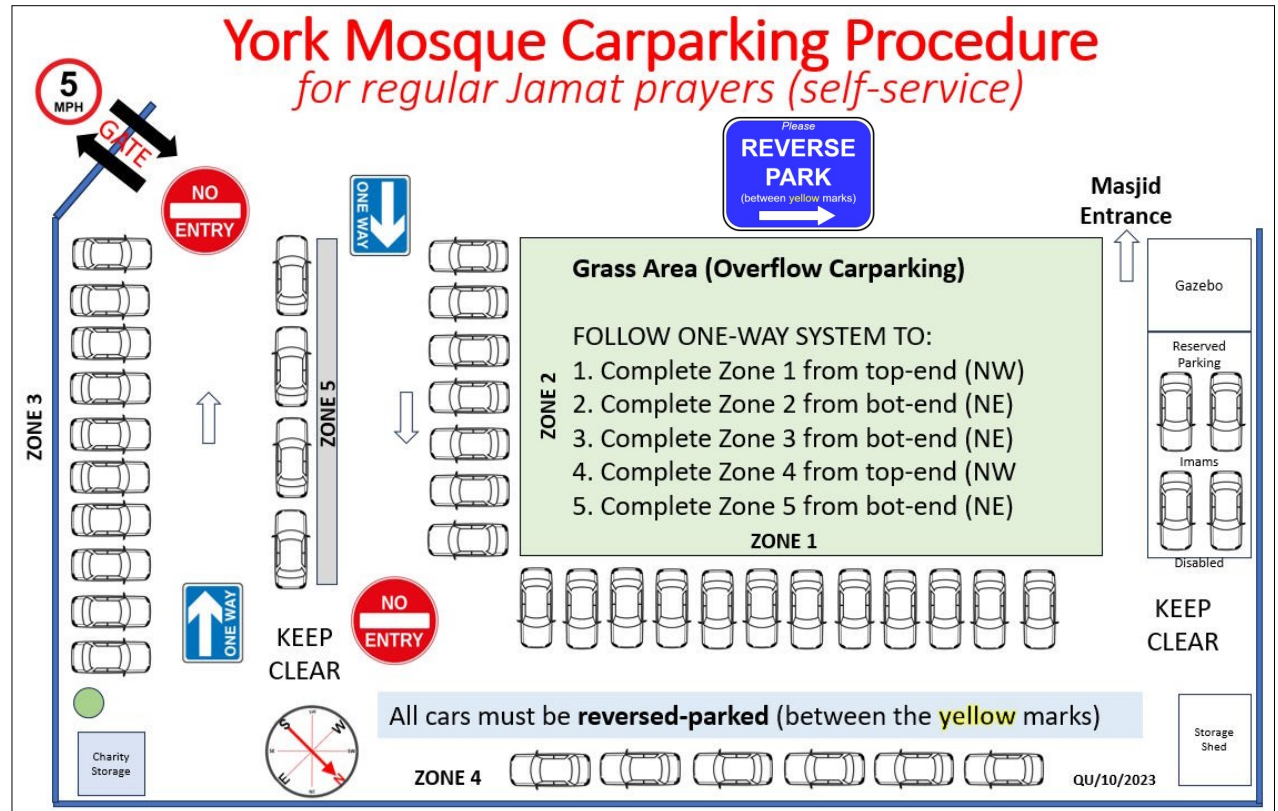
York Mosque Carparking Procedure

for regular Jamat prayers (self-service)

5 MPH

GATE

NO ENTRY

ONE WAY

Please REVERSE PARK (between yellow marks)

Masjid Entrance

Grass Area (Overflow Carparking)

FOLLOW ONE-WAY SYSTEM TO:
1. Complete Zone 1 from top-end (NW)
2. Complete Zone 2 from bot-end (NE)
3. Complete Zone 3 from bot-end (NE)
4. Complete Zone 4 from top-end (NW
5. Complete Zone 5 from bot-end (NE)

ZONE 1

ZONE 2

ZONE 3

ZONE 5

Gazebo

Reserved Parking

Imams

Disabled

ONE WAY

KEEP CLEAR

NO ENTRY

KEEP CLEAR

All cars must be **reversed-parked** (between the yellow marks)

Charity Storage

ZONE 4

QU/10/2023

Storage Shed